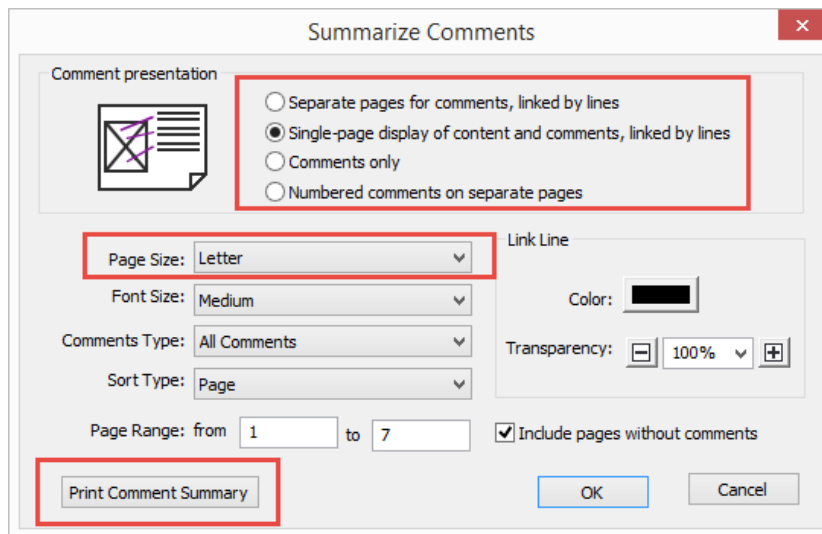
Summarize Comments

Comment presentation

Separate pages for comments, linked by lines
Single-page display of content and comments, linked by lines
Comments only
Numbered comments on separate pages

Page Size: Letter
Font Size: Medium
Comments Type: All Comments
Sort Type: Page

Link Line
Color:
Transparency: 100%

Page Range: from 1 to 7

Include pages without comments

Print Comment Summary

OK

Cancel